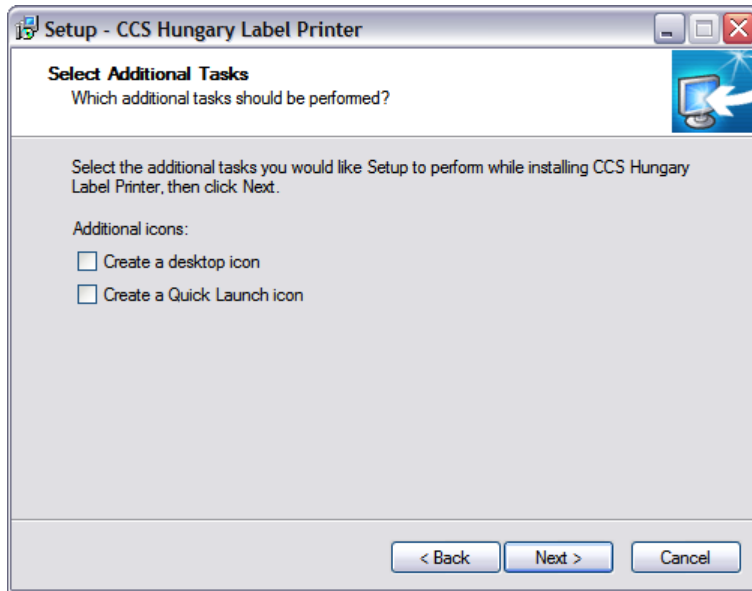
Setup - CCS Hungary Label Printer

Select Additional Tasks
Which additional tasks should be performed?

Select the additional tasks you would like Setup to perform while installing CCS Hungary Label Printer, then click Next.

Additional icons:

Create a desktop icon

Create a Quick Launch icon

< Back
Next >
Cancel